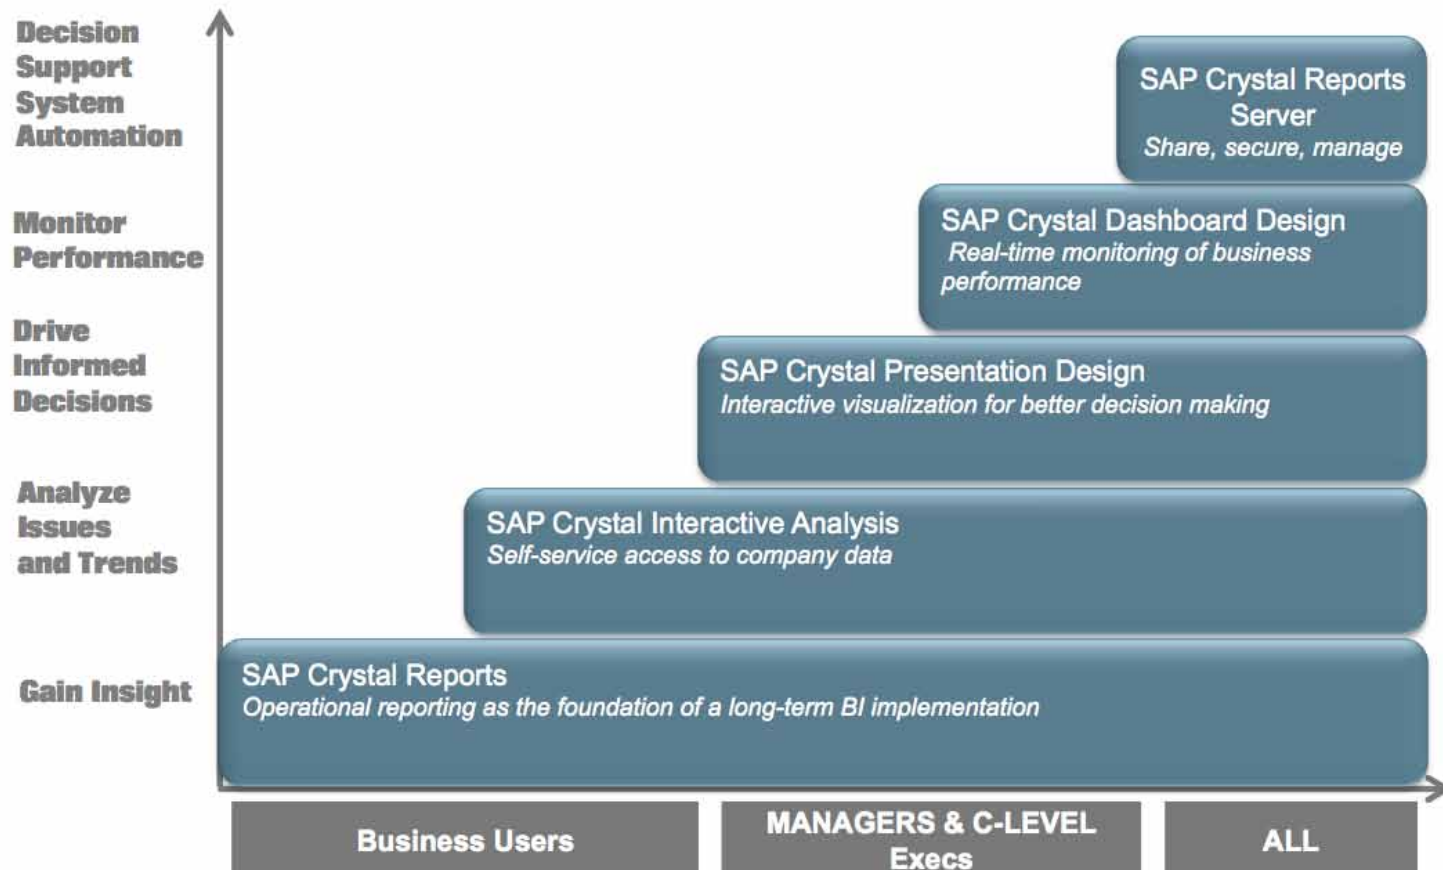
Decision Support System Automation

Monitor Performance

Drive Informed Decisions

Analyze Issues and Trends

Gain Insight

SAP Crystal Reports Server
Share, secure, manage

SAP Crystal Dashboard Design
Real-time monitoring of business performance

SAP Crystal Presentation Design
Interactive visualization for better decision making

SAP Crystal Interactive Analysis
Self-service access to company data

SAP Crystal Reports
Operational reporting as the foundation of a long-term BI implementation

Business Users

MANAGERS & C-LEVEL Execs

ALL